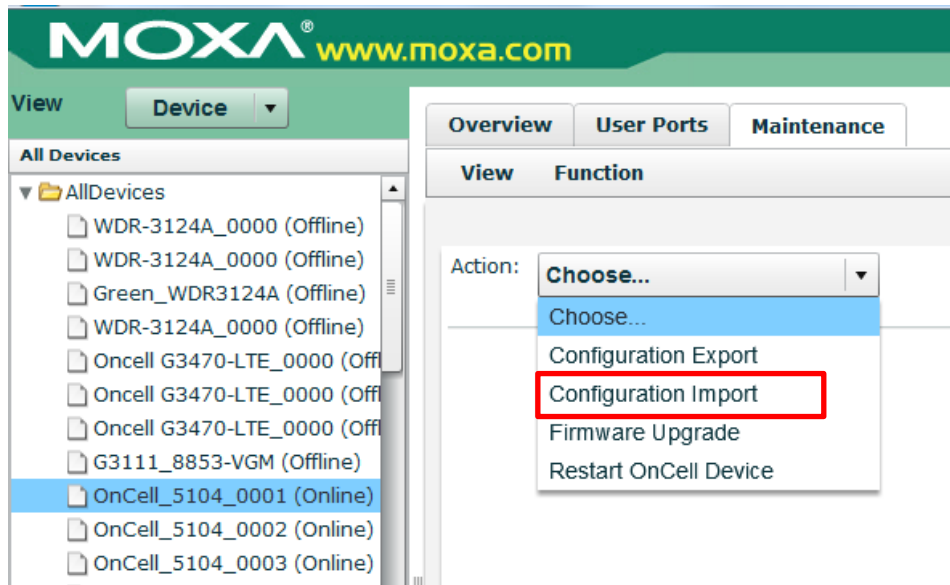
MOXA® www.moxa.com

View Device

All Devices

AllDevices
WDR-3124A_0000 (Offline)
WDR-3124A_0000 (Offline)
Green_WDR3124A (Offline)
WDR-3124A_0000 (Offline)
Oncell G3470-LTE_0000 (Offl
Oncell G3470-LTE_0000 (Offl
Oncell G3470-LTE_0000 (Offl
G3111_8853-VGM (Offline)
OnCell_5104_0001 (Online)
OnCell_5104_0002 (Online)
OnCell_5104_0003 (Online)

Overview User Ports Maintenance

View Function

Action: Choose...

Choose...
Configuration Export
Configuration Import
Firmware Upgrade
Restart OnCell Device